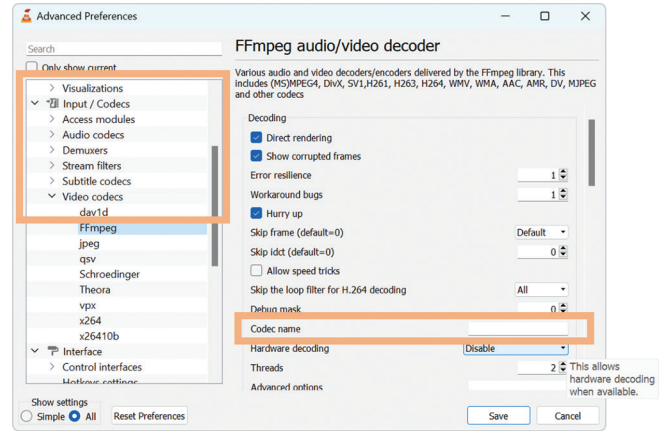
Advanced Preferences

Search

Only show current

Visualizations
Input / Codecs
Access modules
Audio codecs
Demuxers
Stream filters
Subtitle codecs
Video codecs
dav1d
FFmpeg
jpeg
qsv
Schroedinger
Theora
vpx
x264
x26410b
Interface
Control interfaces
Hotkeys settings

Show settings
Simple All

Reset Preferences

FFmpeg audio/video decoder

Various audio and video decoders/encoders delivered by the FFmpeg library. This includes (MS)MPEG4, DivX, SV1,H261, H263, H264, WMV, WMA, AAC, AMR, DV, MJPEG and other codecs

Decoding

Direct rendering
Show corrupted frames
Error resilience 1
Workaround bugs 1
Hurry up
Skip frame (default=0) Default
Skip idct (default=0) 0
Allow speed tricks
Skip the loop filter for H.264 decoding All
Debug mask 0
Codec name
Hardware decoding Disable
Threads 2
Advanced options

This allows hardware decoding when available.

Save Cancel